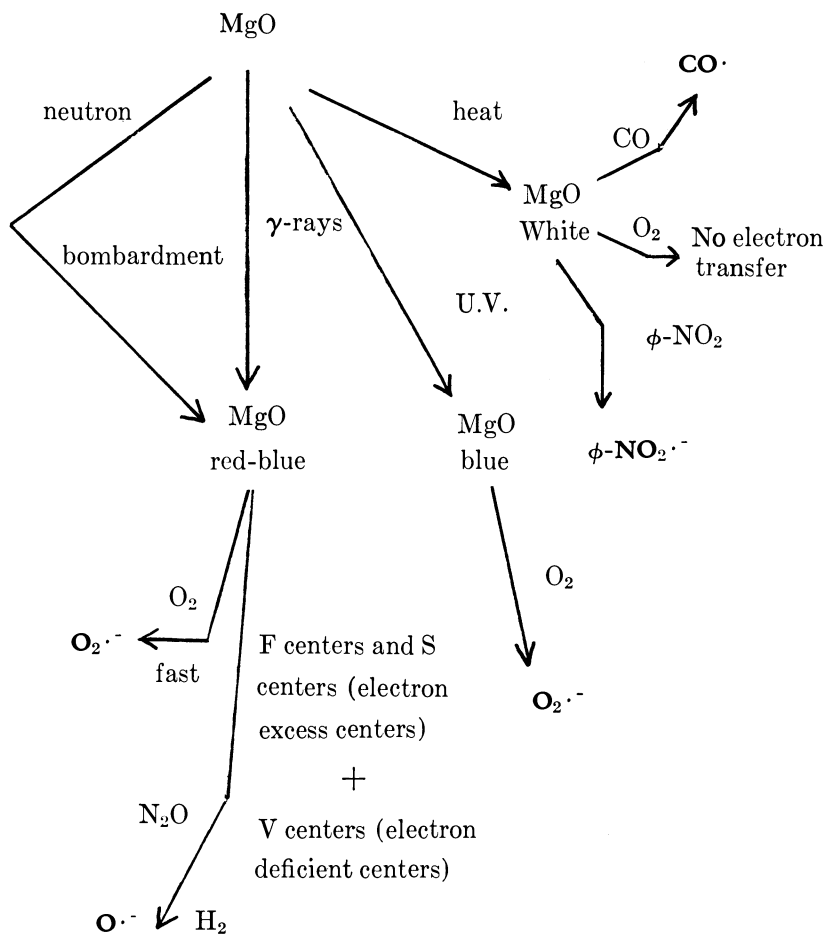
MgO

neutron

bombardment

$\gamma$-rays

heat

MgO
White

CO

$CO\cdot$

$O_2$

No electron transfer

U.V.

$\phi$-$NO_2$

MgO
red-blue

MgO
blue

$\phi$-$NO_2\cdot^-$

$O_2$

$O_2\cdot^-$

fast

F centers and S centers (electron excess centers)

+

V centers (electron deficient centers)

$O_2$

$O_2\cdot^-$

$N_2O$

$O\cdot^-$ $H_2$